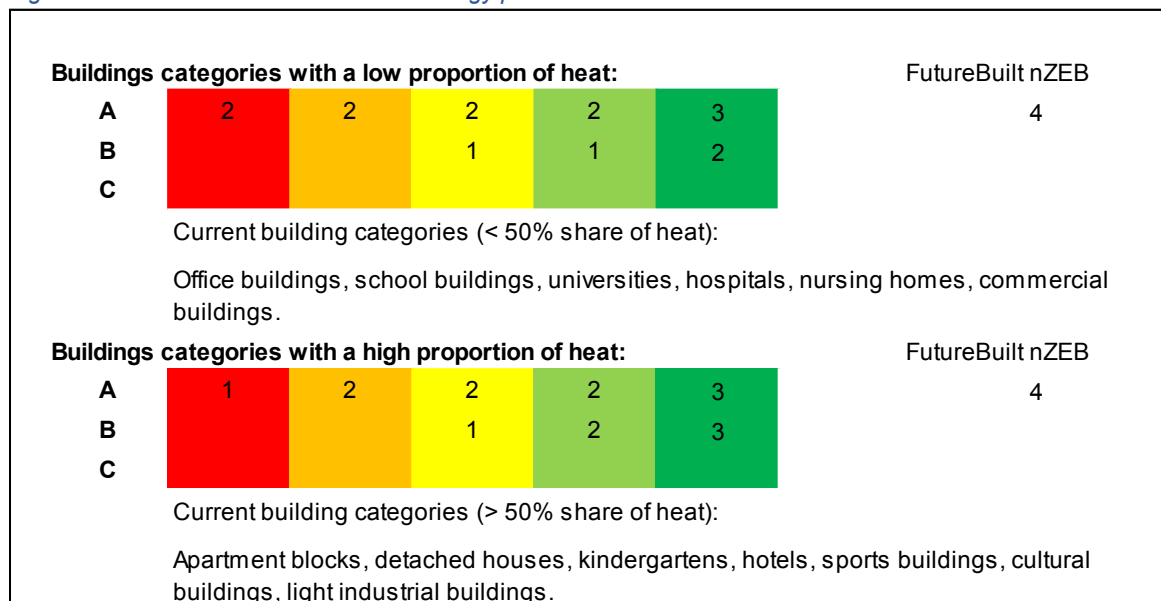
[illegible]

Buildings categories with a low proportion of heat: FutureBuilt nZEB

| | | | | | | |
|---|---|---|---|---|---|---|
| A | 2 | 2 | 2 | 2 | 3 | 4 |
| B | | | 1 | 1 | 2 | |
| C | | | | | | |

Current building categories (< 50% share of heat):

Office buildings, school buildings, universities, hospitals, nursing homes, commercial buildings.

Buildings categories with a high proportion of heat: FutureBuilt nZEB

| | | | | | | |
|---|---|---|---|---|---|---|
| A | 1 | 2 | 2 | 2 | 3 | 4 |
| B | | | 1 | 2 | 3 | |
| C | | | | | | |

Current building categories (> 50% share of heat):

Apartment blocks, detached houses, kindergartens, hotels, sports buildings, cultural buildings, light industrial buildings.